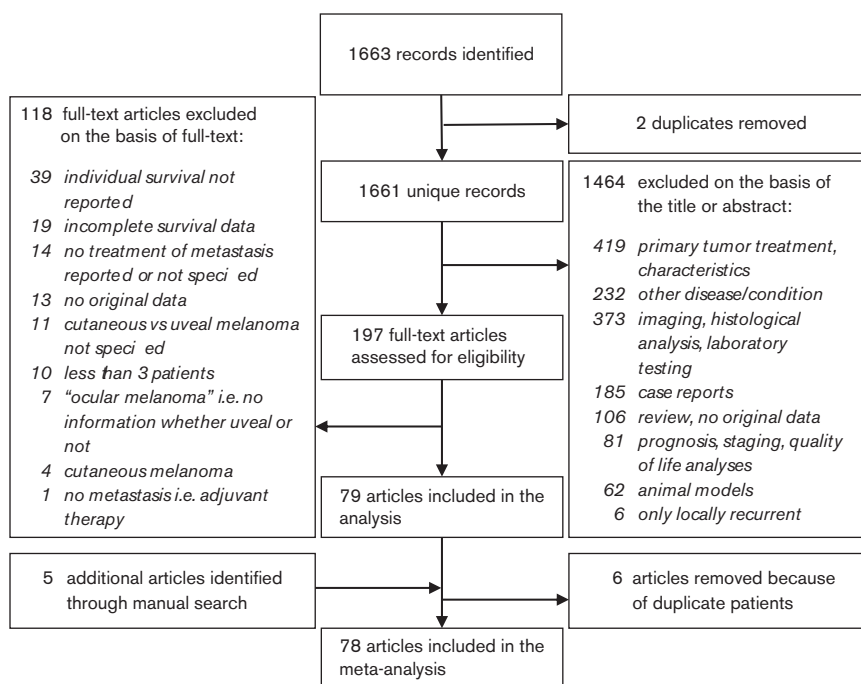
1663 records identified

118 full-text articles excluded on the basis of full-text:

39 individual survival not reported
19 incomplete survival data
14 no treatment of metastasis reported or not speci ed
13 no original data
11 cutaneous vs uveal melanoma not speci ed
10 less than 3 patients
7 "ocular melanoma" i.e. no information whether uveal or not
4 cutaneous melanoma
1 no metastasis i.e. adjuvant therapy

2 duplicates removed

1661 unique records

1464 excluded on the basis of the title or abstract:

419 primary tumor treatment, characteristics
232 other disease/condition
373 imaging, histological analysis, laboratory testing
185 case reports
106 review, no original data
81 prognosis, staging, quality of life analyses
62 animal models
6 only locally recurrent

197 full-text articles assessed for eligibility

79 articles included in the analysis

5 additional articles identified through manual search

6 articles removed because of duplicate patients

78 articles included in the meta-analysis